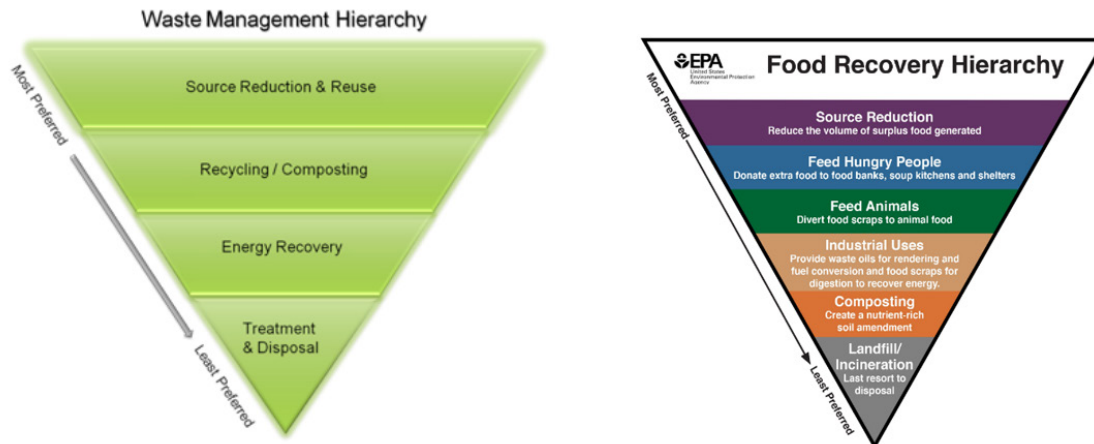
Waste Management Hierarchy

Most Preferred

Source Reduction & Reuse

Recycling / Composting

Energy Recovery

Treatment & Disposal

Least Preferred

EPA United States Environmental Protection Agency

Food Recovery Hierarchy

Most Preferred

Source Reduction
Reduce the volume of surplus food generated

Feed Hungry People
Donate extra food to food banks, soup kitchens and shelters

Feed Animals
Divert food scraps to animal food

Industrial Uses
Provide waste oils for rendering and fuel conversion and food scraps for digestion to recover energy.

Composting
Create a nutrient-rich soil amendment

Landfill/ Incineration
Last resort to disposal

Least Preferred